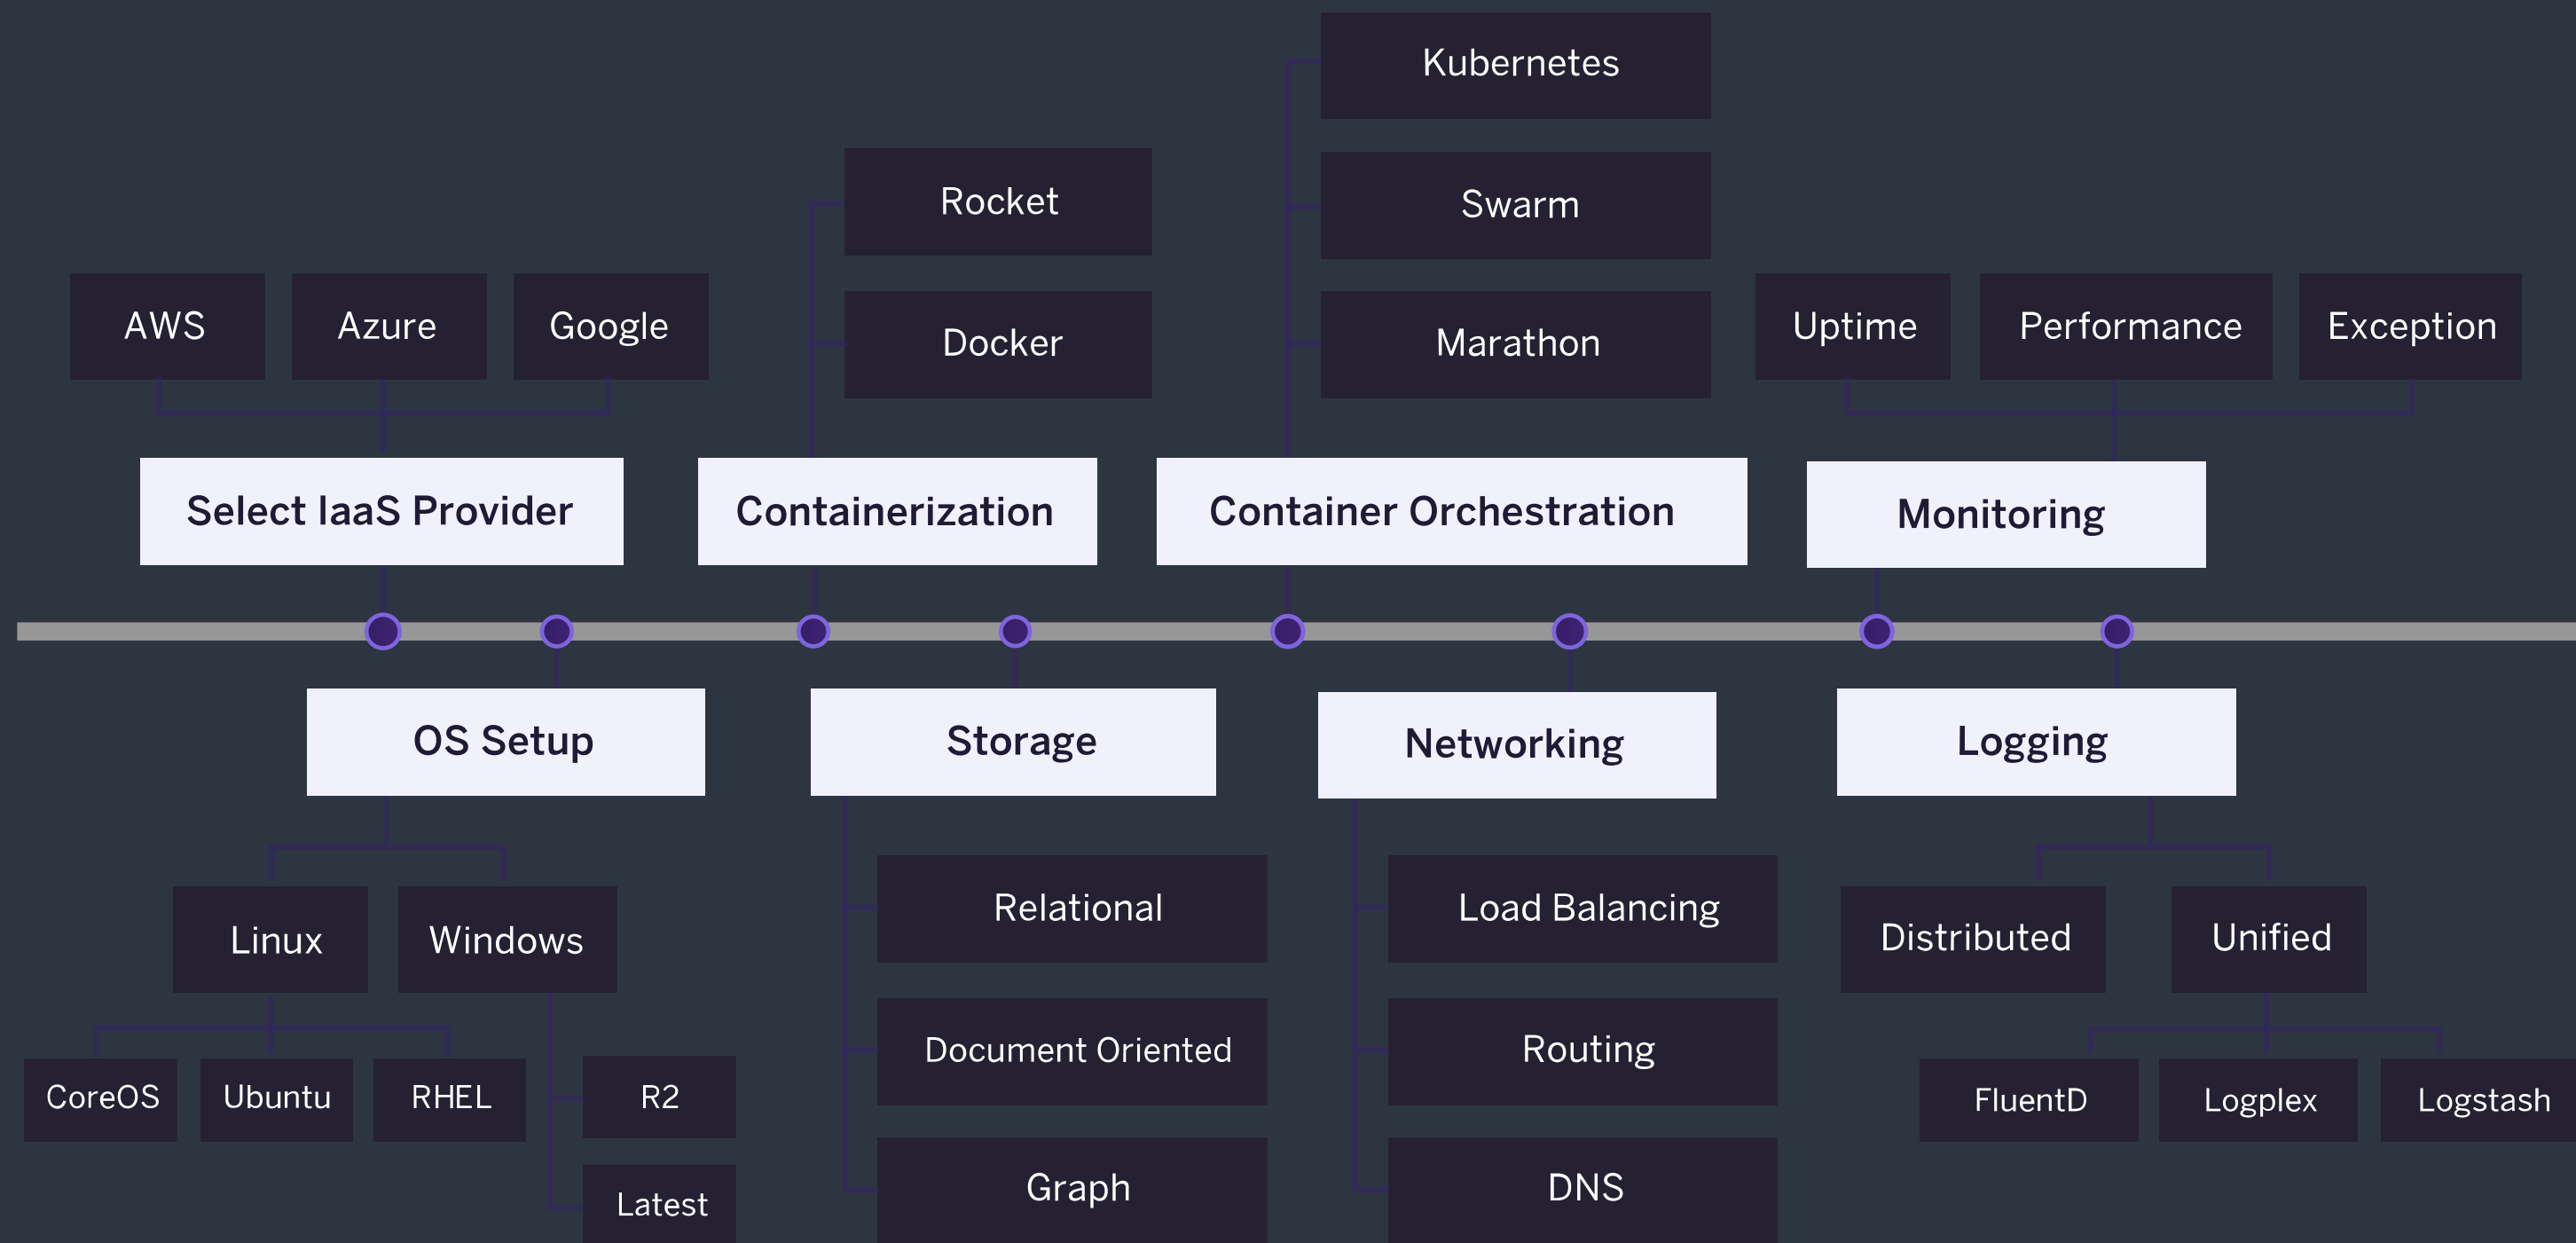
Select IaaS Provider
AWS
Azure
Google

Containerization
Rocket
Docker

Container Orchestration
Kubernetes
Swarm
Marathon

Monitoring
Uptime
Performance
Exception

OS Setup
Linux
CoreOS
Ubuntu
RHEL
Windows
R2
Latest

Storage
Relational
Document Oriented
Graph

Networking
Load Balancing
Routing
DNS

Logging
Distributed
Unified
FluentD
Logplex
Logstash